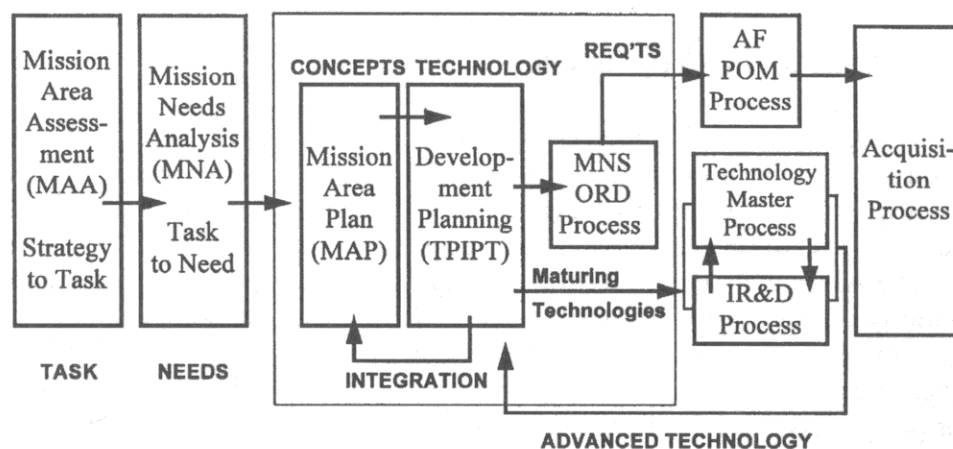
Mission Area Assessment (MAA)

Strategy to Task

TASK

Mission Needs Analysis (MNA)

Task to Need

NEEDS

CONCEPTS TECHNOLOGY

Mission Area Plan (MAP)

Development Planning (TPIPT)

INTEGRATION

REQ'TS

MNS ORD Process

Maturing Technologies

AF POM Process

Technology Master Process

IR&D Process

Acquisition Process

ADVANCED TECHNOLOGY